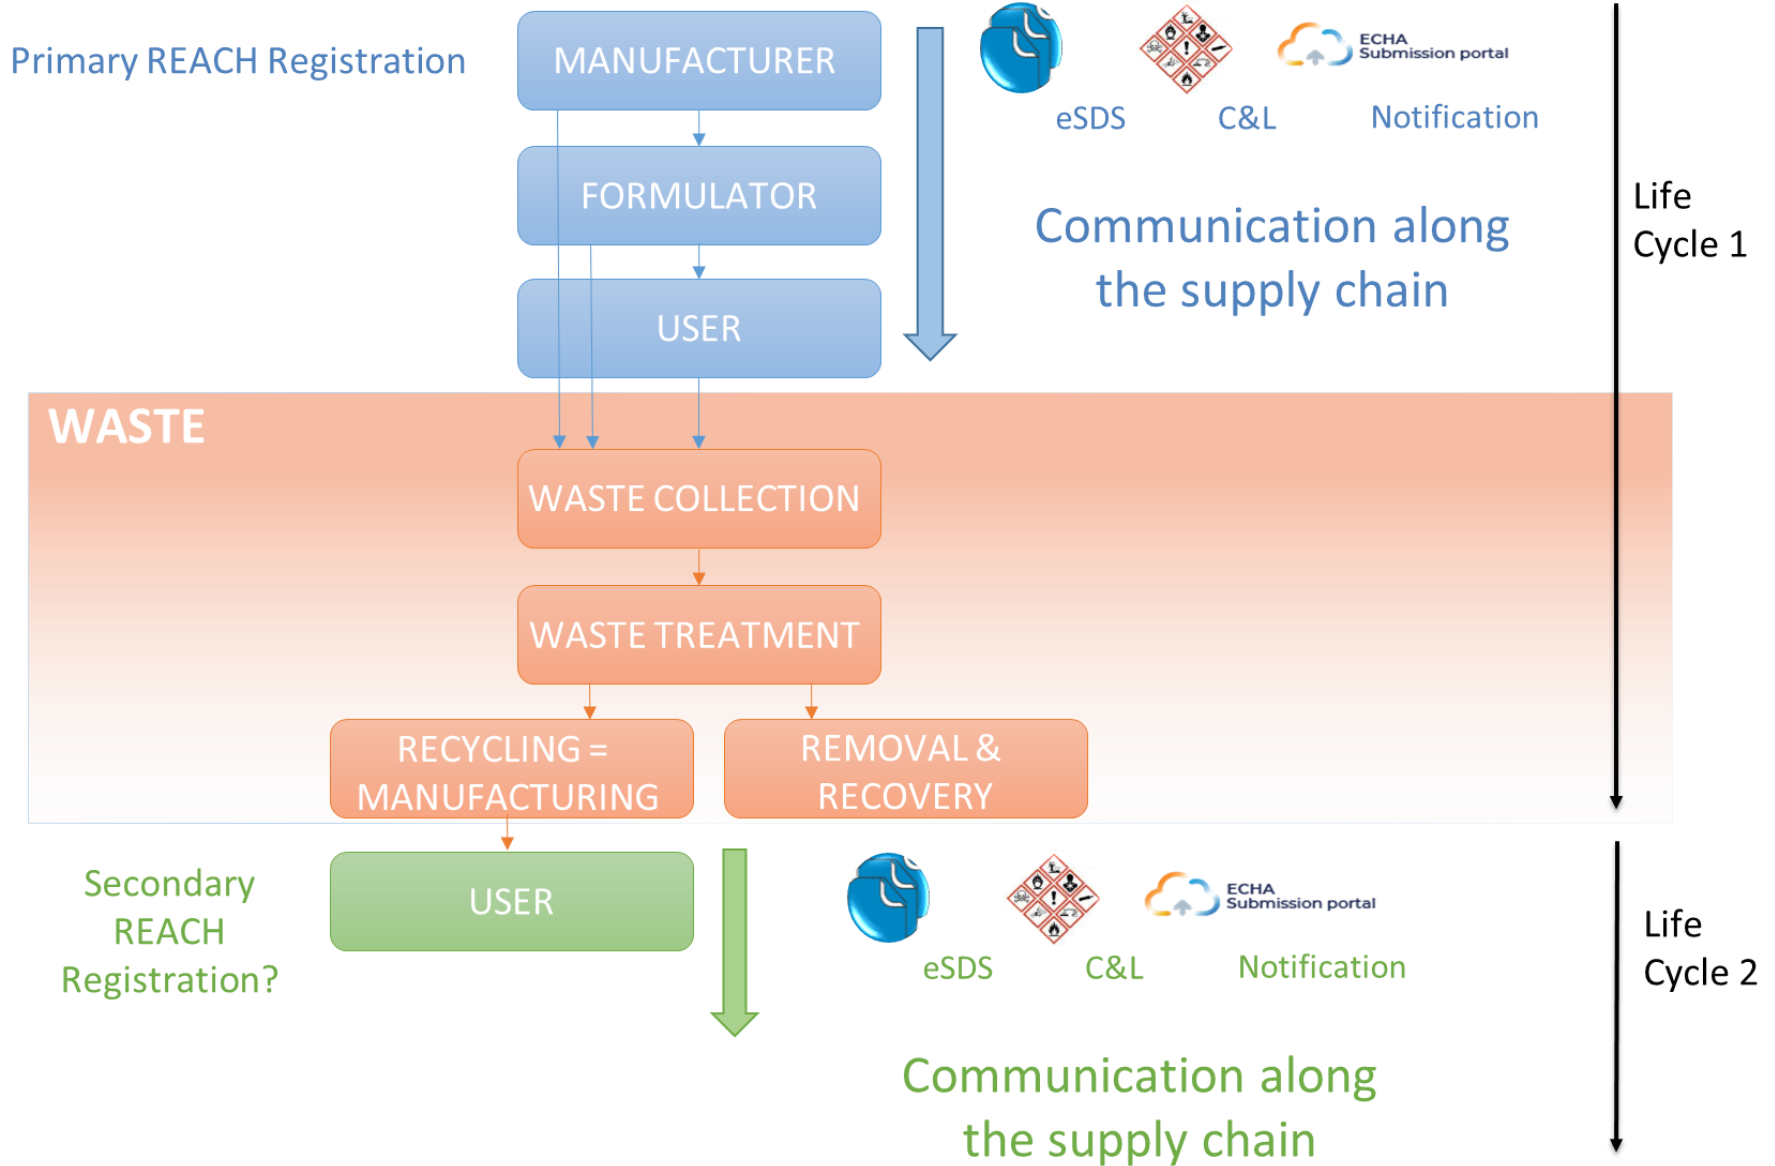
Primary REACH Registration

MANUFACTURER

FORMULATOR

USER

ECHA Submission portal

eSDS

C&L

Notification

Communication along the supply chain

Life Cycle 1

WASTE

WASTE COLLECTION

WASTE TREATMENT

RECYCLING = MANUFACTURING

REMOVAL & RECOVERY

Secondary REACH Registration?

USER

ECHA Submission portal

eSDS

C&L

Notification

Life Cycle 2

Communication along the supply chain